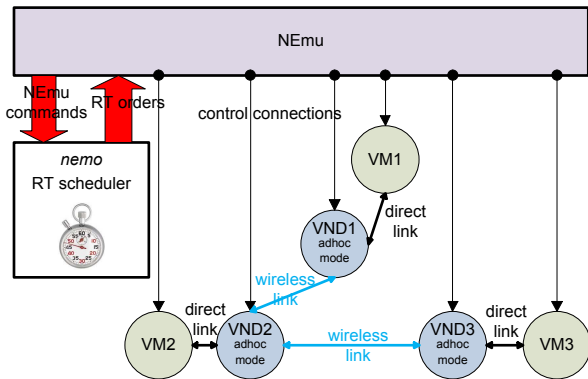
NEmu

NEmu commands

RT orders

control connections

nemo

RT scheduler

VM1

direct link

VND1
adhoc mode

wireless link

VM2

direct link

VND2
adhoc mode

wireless link

VND3
adhoc mode

direct link

VM3